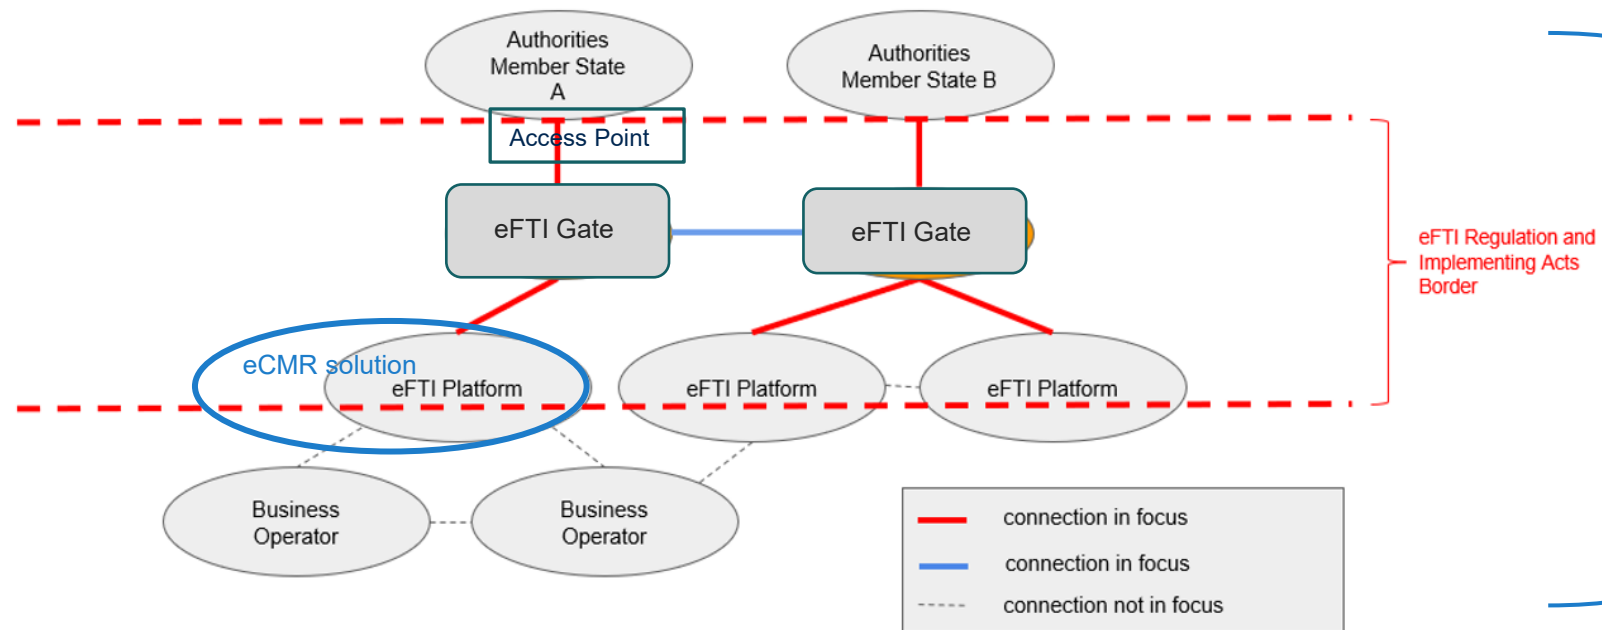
Authorities Member State A

Authorities Member State B

Access Point

eFTI Gate

eFTI Gate

eFTI Regulation and Implementing Acts Border

eCMR solution

eFTI Platform

eFTI Platform

eFTI Platform

Business Operator

Business Operator

connection in focus

connection in focus

connection not in focus